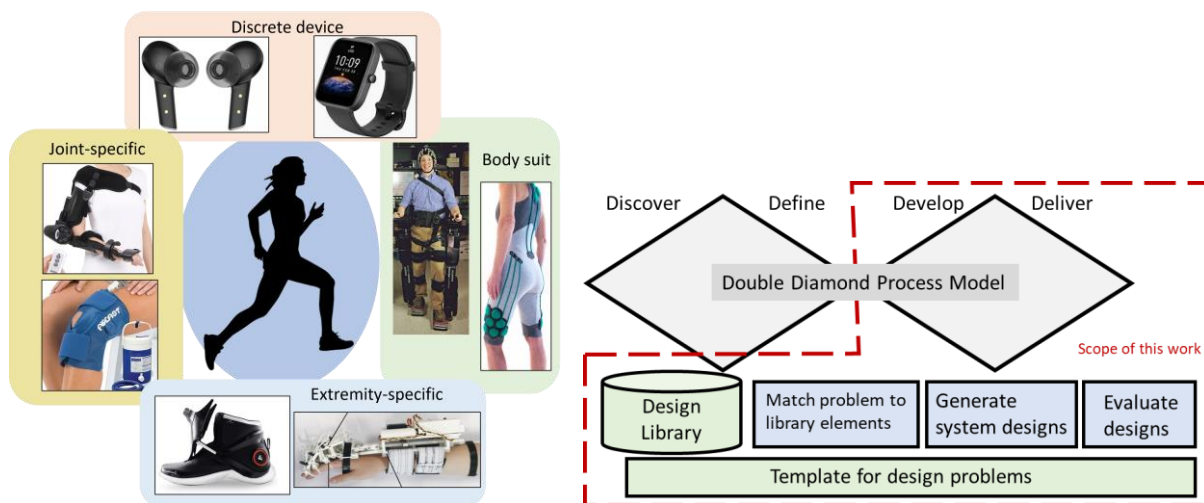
Discrete device

Joint-specific

Body suit

Extremity-specific

Discover

Define

Develop

Deliver

Double Diamond Process Model

Scope of this work

Design Library

Match problem to library elements

Generate system designs

Evaluate designs

Template for design problems